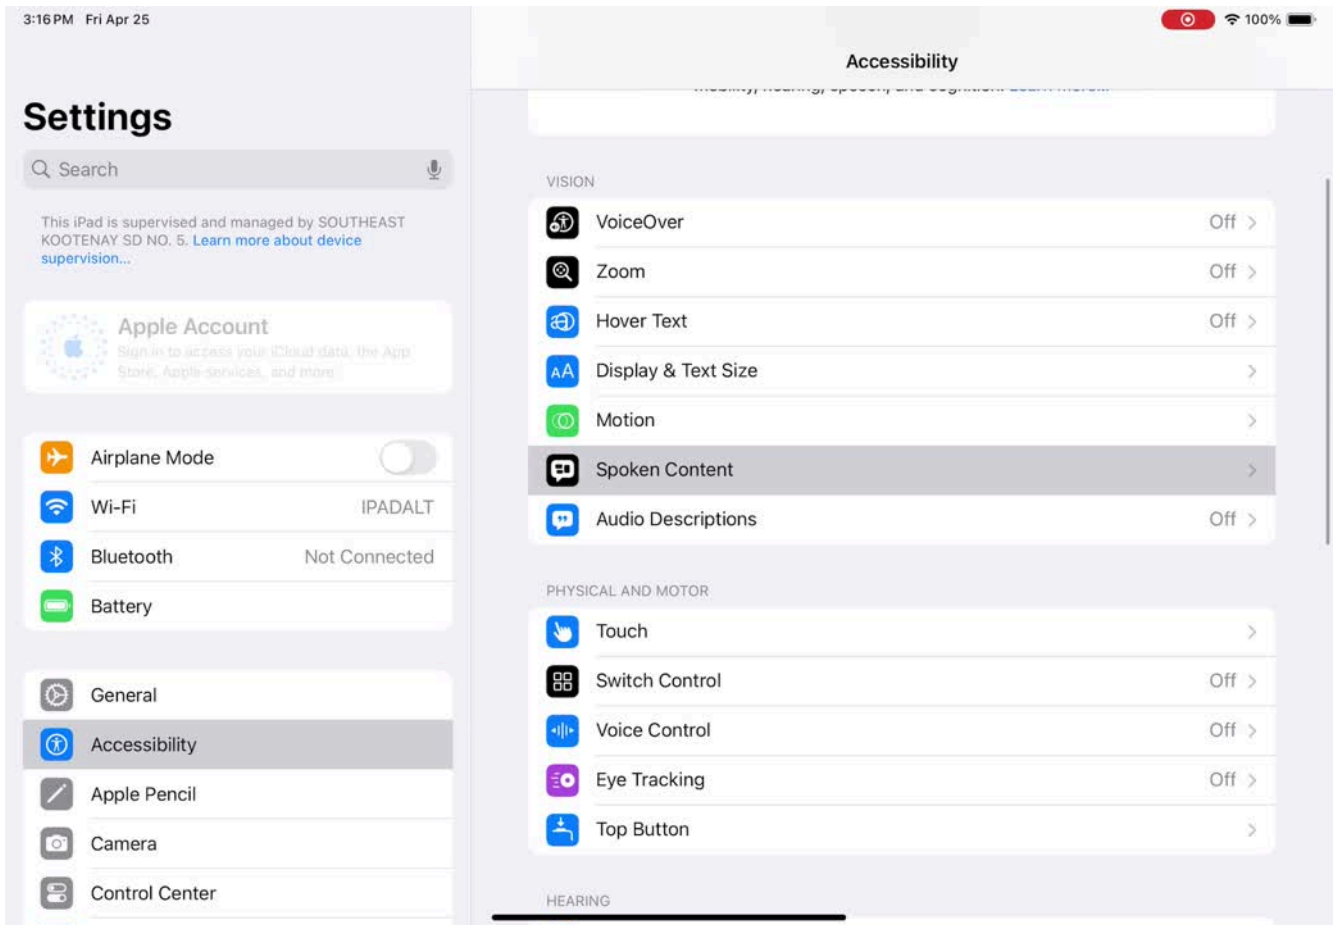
3:16 PM Fri Apr 25

100%

Settings

Search

This iPad is supervised and managed by SOUTHEAST KOOTENAY SD NO. 5. Learn more about device supervision...

Apple Account

Sign in to access your iCloud data, the App Store, Apple services, and more.

Airplane Mode

Wi-Fi IPADALT

Bluetooth Not Connected

Battery

General

Accessibility

Apple Pencil

Camera

Control Center

Accessibility

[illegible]

VISION

VoiceOver Off

Zoom Off

Hover Text Off

Display & Text Size

Motion

Spoken Content

Audio Descriptions Off

PHYSICAL AND MOTOR

Touch

Switch Control Off

Voice Control Off

Eye Tracking Off

Top Button

HEARING